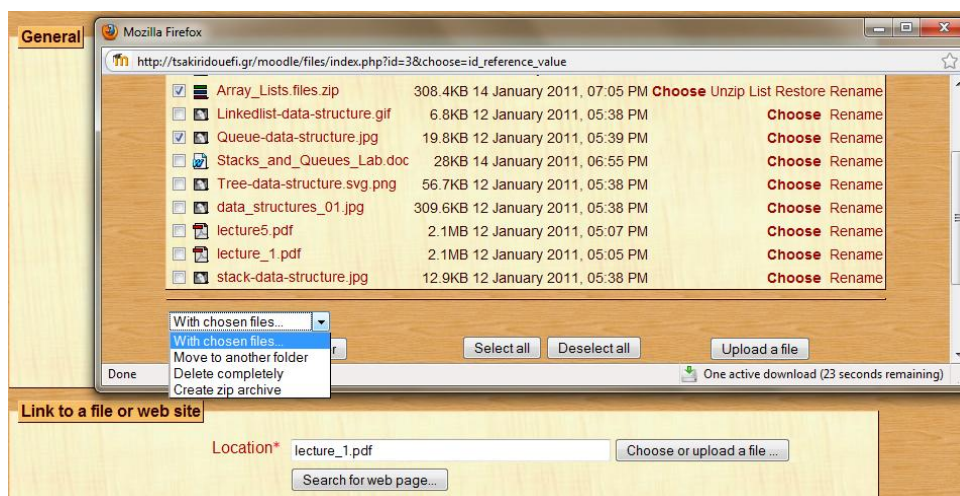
General

Mozilla Firefox

http://tsakiridouefi.gr/moodle/files/index.php?id=3&choose=id_reference_value

| | | | | |
|---|---|---|---|---|
| ☑ | Array_Lists.files.zip | 308.4KB | 14 January 2011, 07:05 PM | Choose Unzip List Restore Rename |
| ☐ | Linkedlist-data-structure.gif | 6.8KB | 12 January 2011, 05:38 PM | Choose Rename |
| ☑ | Queue-data-structure.jpg | 19.8KB | 12 January 2011, 05:39 PM | Choose Rename |
| ☐ | Stacks_and_Queues_Lab.doc | 28KB | 14 January 2011, 06:55 PM | Choose Rename |
| ☐ | Tree-data-structure.svg.png | 56.7KB | 12 January 2011, 05:38 PM | Choose Rename |
| ☐ | data_structures_01.jpg | 309.6KB | 12 January 2011, 05:38 PM | Choose Rename |
| ☐ | lecture5.pdf | 2.1MB | 12 January 2011, 05:07 PM | Choose Rename |
| ☐ | lecture_1.pdf | 2.1MB | 12 January 2011, 05:05 PM | Choose Rename |
| ☐ | stack-data-structure.jpg | 12.9KB | 12 January 2011, 05:38 PM | Choose Rename |

With chosen files...
With chosen files...
Move to another folder
Delete completely
Create zip archive

Select all Deselect all Upload a file

Done

One active download (23 seconds remaining)

Link to a file or web site

Location* lecture_1.pdf Choose or upload a file ...

Search for web page...